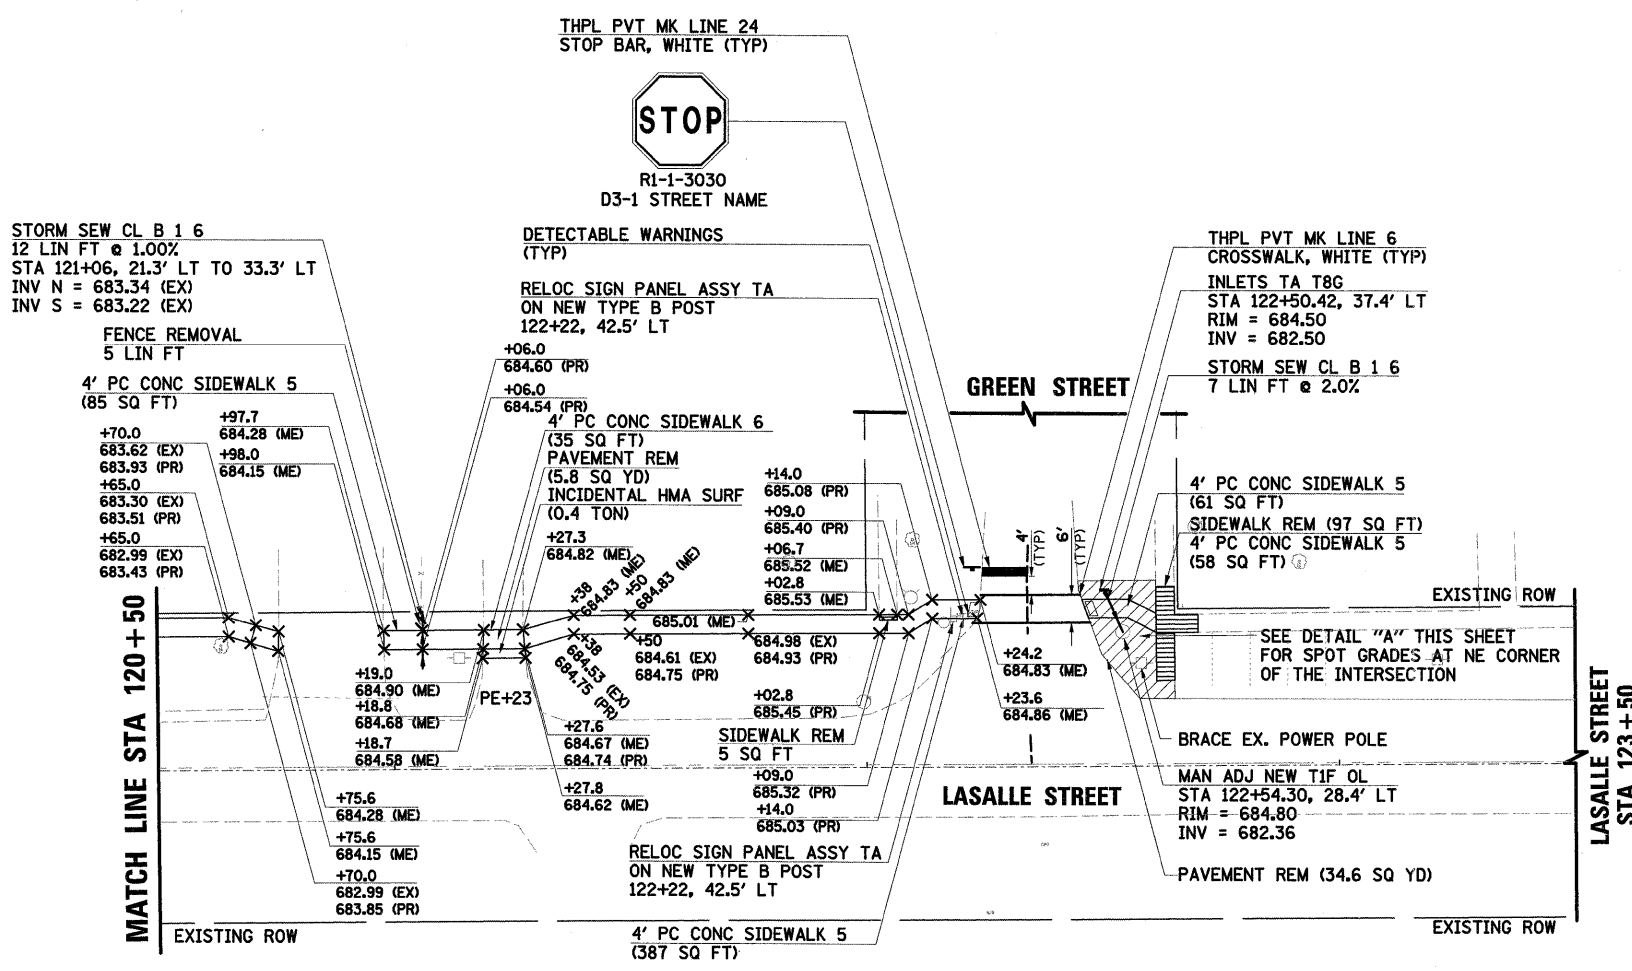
THPL PVT MK LINE 24
STOP BAR, WHITE (TYP)

STOP

R1-1-3030
D3-1 STREET NAME

STORM SEW CL B 1 6
12 LIN FT @ 1.00%
STA 121+06, 21.3' LT TO 33.3' LT
INV N = 683.34 (EX)
INV S = 683.22 (EX)

FENCE REMOVAL
5 LIN FT

4' PC CONC SIDEWALK 5
(85 SQ FT)

DETECTABLE WARNINGS
(TYP)

RELOC SIGN PANEL ASSY TA
ON NEW TYPE B POST
122+22, 42.5' LT

+06.0
684.60 (PR)
+06.0
684.54 (PR)

4' PC CONC SIDEWALK 6
(35 SQ FT)
PAVEMENT REM
(5.8 SQ YD)
INCIDENTAL HMA SURF
(0.4 TON)

+97.7
684.28 (ME)
+98.0
684.15 (ME)

+70.0
683.62 (EX)
683.93 (PR)
+65.0
683.30 (EX)
683.51 (PR)
+65.0
682.99 (EX)
683.43 (PR)

+27.3
684.82 (ME)
+38
684.83 (ME)
+50
684.83 (ME)

+14.0
685.08 (PR)
+09.0
685.40 (PR)
+06.7
685.52 (ME)
+02.8
685.53 (ME)

GREEN STREET

4' (TYP)
6' (TYP)

THPL PVT MK LINE 6
CROSSWALK, WHITE (TYP)
INLETS TA T8G
STA 122+50.42, 37.4' LT
RIM = 684.50
INV = 682.50
STORM SEW CL B 1 6
7 LIN FT @ 2.0%

4' PC CONC SIDEWALK 5
(61 SQ FT)
SIDEWALK REM (97 SQ FT)
4' PC CONC SIDEWALK 5
(58 SQ FT)

EXISTING ROW

685.01 (ME)
+50
684.61 (EX)
684.75 (PR)
684.98 (EX)
684.93 (PR)
+38
684.53 (EX)
684.75 (PR)

SEE DETAIL "A" THIS SHEET
FOR SPOT GRADES AT NE CORNER
OF THE INTERSECTION

MATCH LINE STA 120+50

+19.0
684.90 (ME)
+18.8
684.68 (ME)
+18.7
684.58 (ME)

PE+23

+27.6
684.67 (ME)
684.74 (PR)
+27.8
684.62 (ME)

+02.8
685.45 (PR)
SIDEWALK REM
5 SQ FT
+09.0
685.32 (PR)
+14.0
685.03 (PR)

+24.2
684.83 (ME)
+23.6
684.86 (ME)

BRACE EX. POWER POLE

LASALLE STREET

MAN ADJ NEW T1F OL
STA 122+54.30, 28.4' LT
RIM = 684.80
INV = 682.36

PAVEMENT REM (34.6 SQ YD)

LASALLE STREET
STA 123+50

+75.6
684.28 (ME)
+75.6
684.15 (ME)
+70.0
682.99 (EX)
683.85 (PR)

RELOC SIGN PANEL ASSY TA
ON NEW TYPE B POST
122+22, 42.5' LT

EXISTING ROW

4' PC CONC SIDEWALK 5
(387 SQ FT)

EXISTING ROW